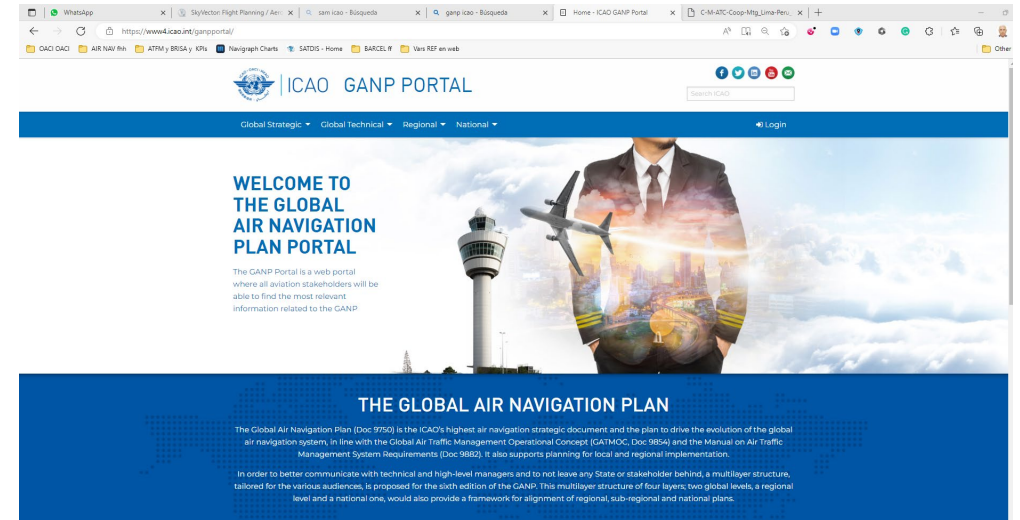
WhatsApp
SkyVector: Flight Planning / Aero
sam icao - Búsqueda
ganp icao - Búsqueda
Home - ICAO GANP Portal
C-M-ATC-Coop-Mtg_Lima-Peru

https://www4.icao.int/ganpportal/

OACI OACI | AIR NAV fhh | ATFM y BRISA y KPIs | Navigraph Charts | SATDIS - Home | BARCEL ff | Vars REF en web | Other

ICAO GANP PORTAL

Search ICAO

Global Strategic ▾ Global Technical ▾ Regional ▾ National ▾

Login

WELCOME TO THE GLOBAL AIR NAVIGATION PLAN PORTAL

The GANP Portal is a web portal where all aviation stakeholders will be able to find the most relevant information related to the GANP

THE GLOBAL AIR NAVIGATION PLAN

The Global Air Navigation Plan (Doc 9750) is the ICAO's highest air navigation strategic document and the plan to drive the evolution of the global air navigation system, in line with the Global Air Traffic Management Operational Concept (GATMOC, Doc 9854) and the Manual on Air Traffic Management System Requirements (Doc 9882). It also supports planning for local and regional implementation.

In order to better communicate with technical and high-level managers and to not leave any State or stakeholder behind, a multilayer structure, tailored for the various audiences, is proposed for the sixth edition of the GANP. This multilayer structure of four layers; two global levels, a regional level and a national one, would also provide a framework for alignment of regional, sub-regional and national plans.